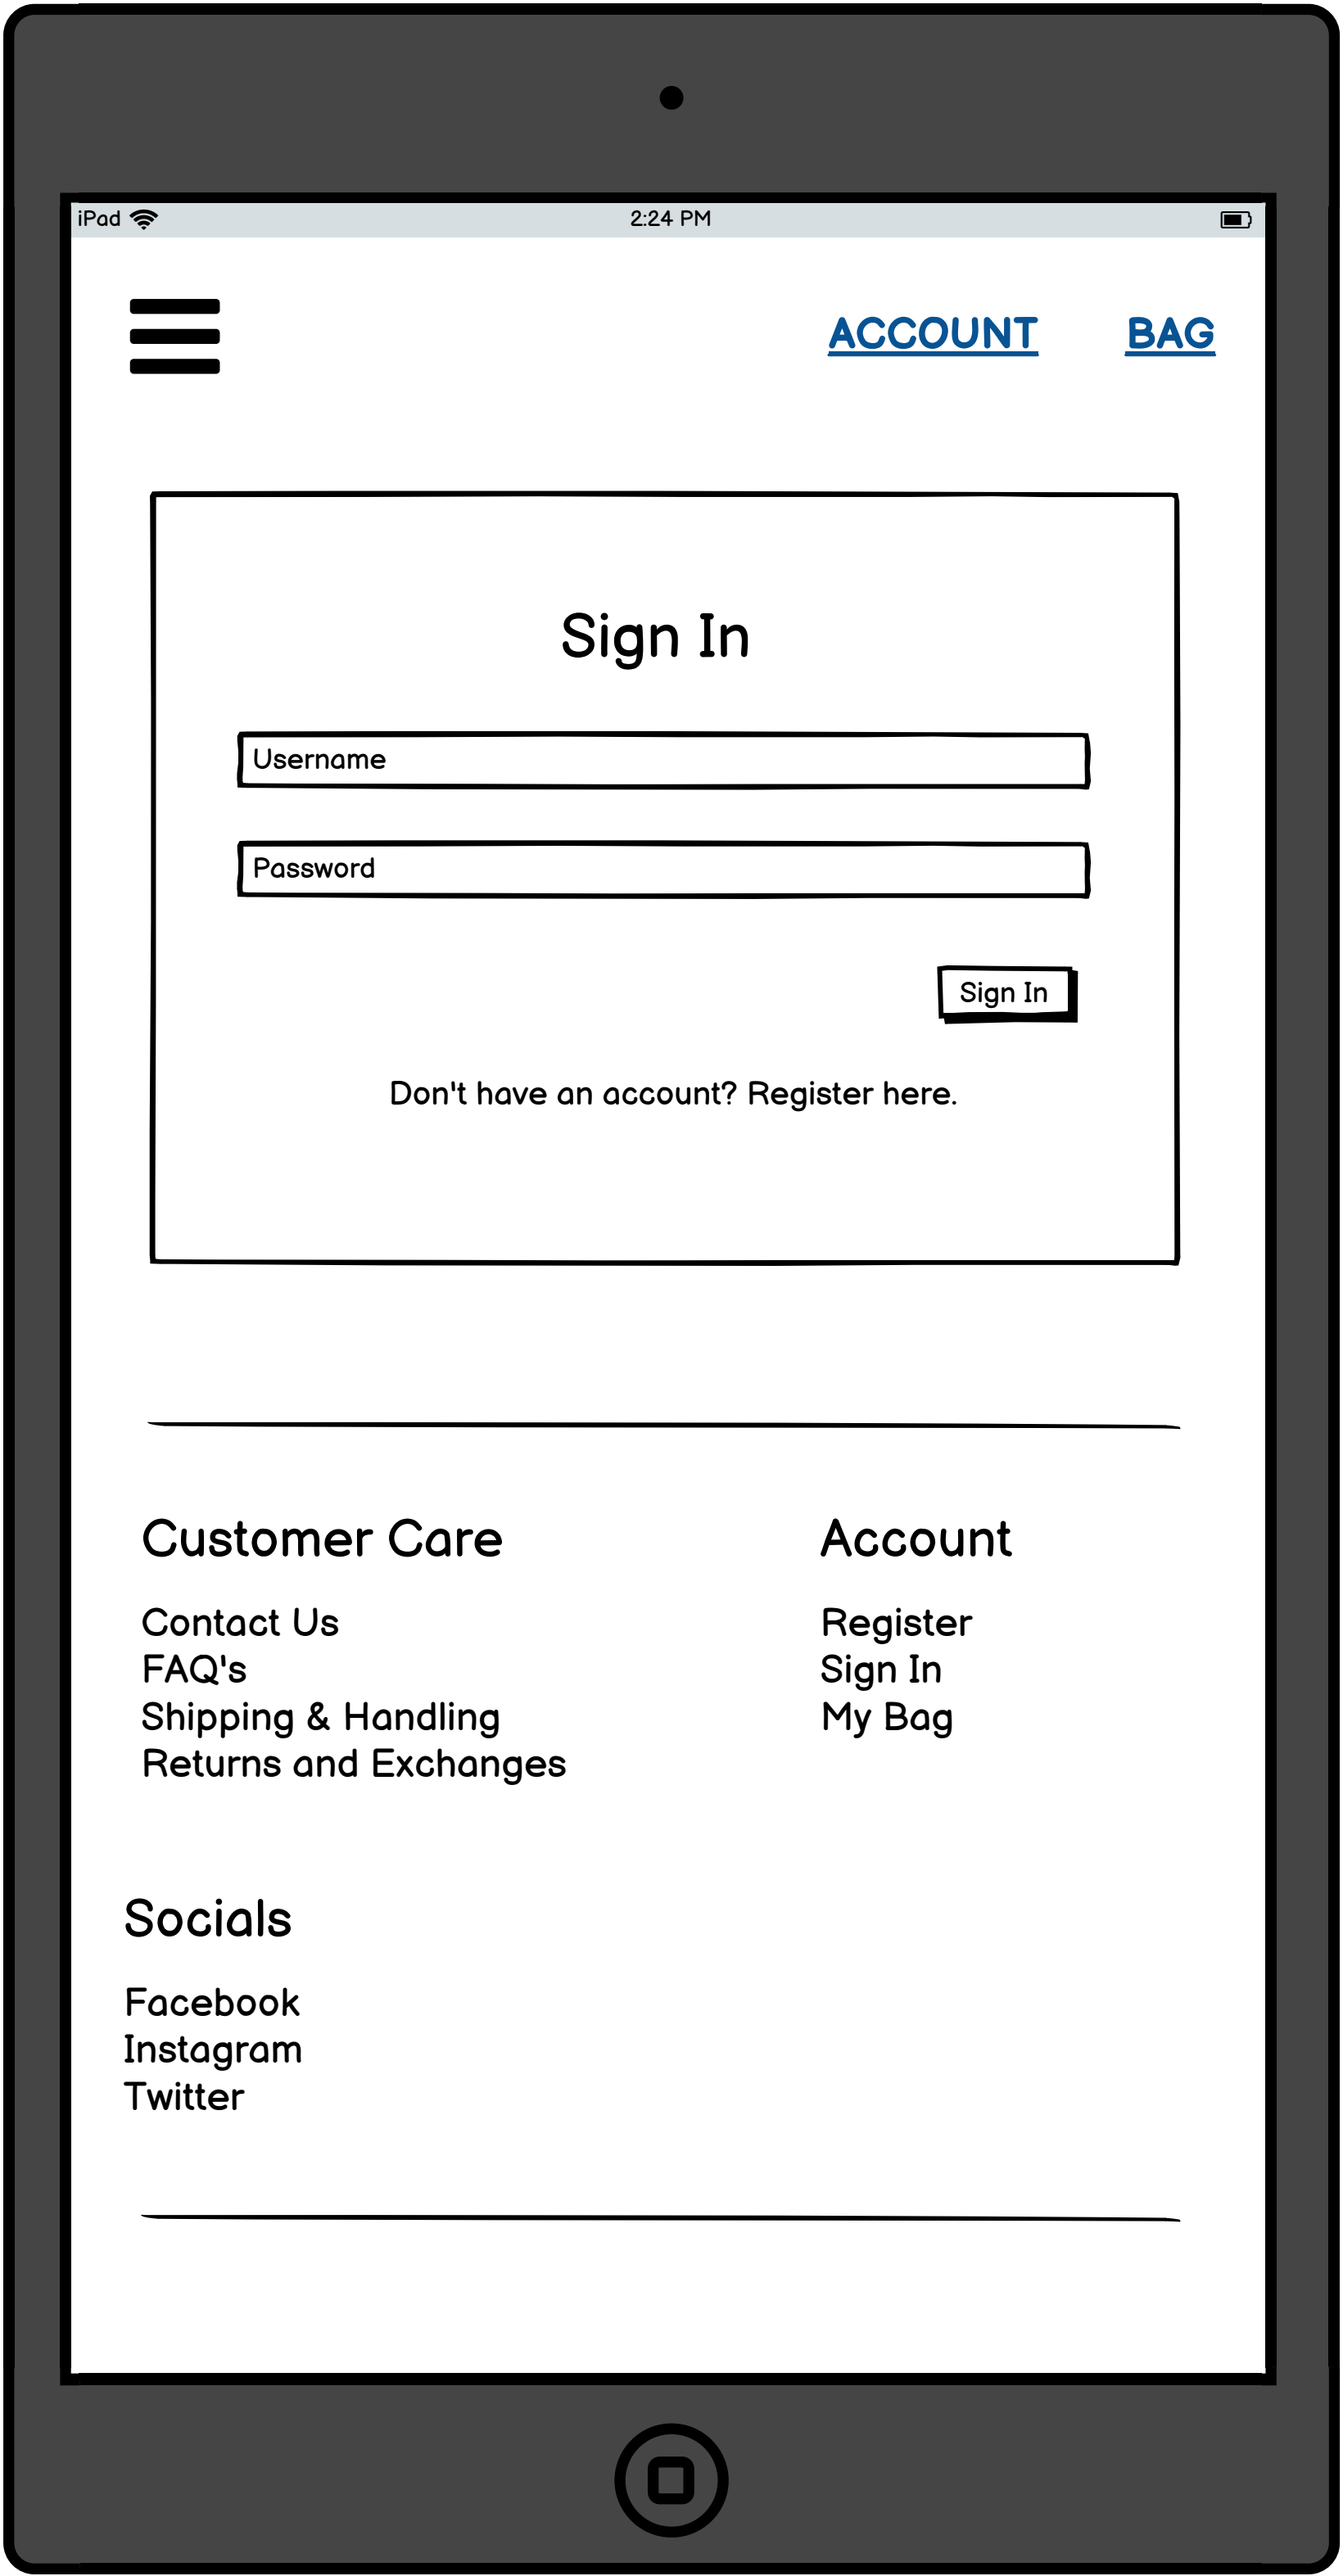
iPad 2:24 PM

ACCOUNT BAG

Sign In

Username

Password

Sign In

Don't have an account? Register here.

Customer Care

Contact Us
FAQ's
Shipping & Handling
Returns and Exchanges

Account

Register
Sign In
My Bag

Socials

Facebook
Instagram
Twitter